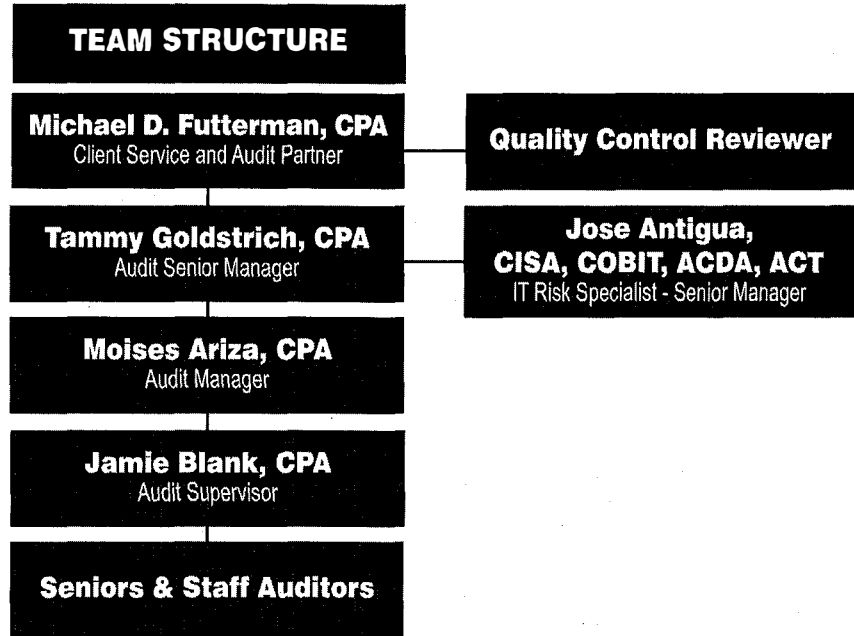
TEAM STRUCTURE

Michael D. Futterman, CPA
Client Service and Audit Partner

Quality Control Reviewer

Tammy Goldstrich, CPA
Audit Senior Manager

Jose Antigua, CISA, COBIT, ACDA, ACT
IT Risk Specialist - Senior Manager

Moises Ariza, CPA
Audit Manager

Jamie Blank, CPA
Audit Supervisor

Seniors & Staff Auditors